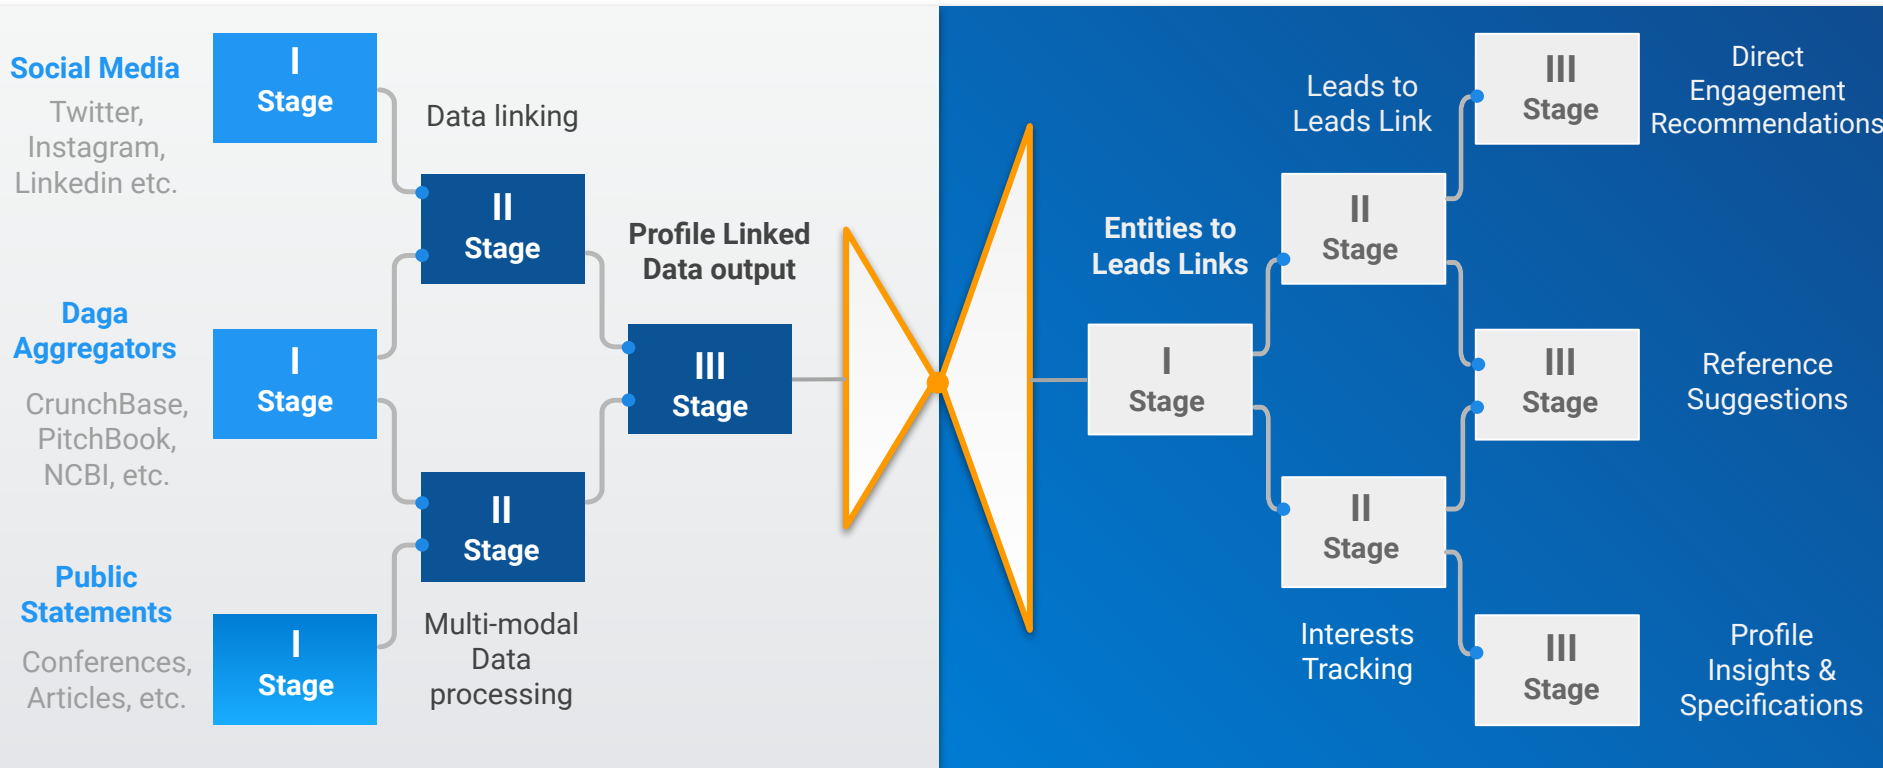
Social Media
Twitter, Instagram, Linkedin etc.

I
Stage

Data linking

II
Stage

Daga Aggregators
CrunchBase, PitchBook, NCBI, etc.

I
Stage

Profile Linked Data output

III
Stage

II
Stage

Public Statements
Conferences, Articles, etc.

I
Stage

Multi-modal Data processing

Entities to Leads Links

I
Stage

Leads to Leads Link

II
Stage

III
Stage

Direct Engagement Recommendations

III
Stage

Reference Suggestions

II
Stage

Interests Tracking

III
Stage

Profile Insights & Specifications